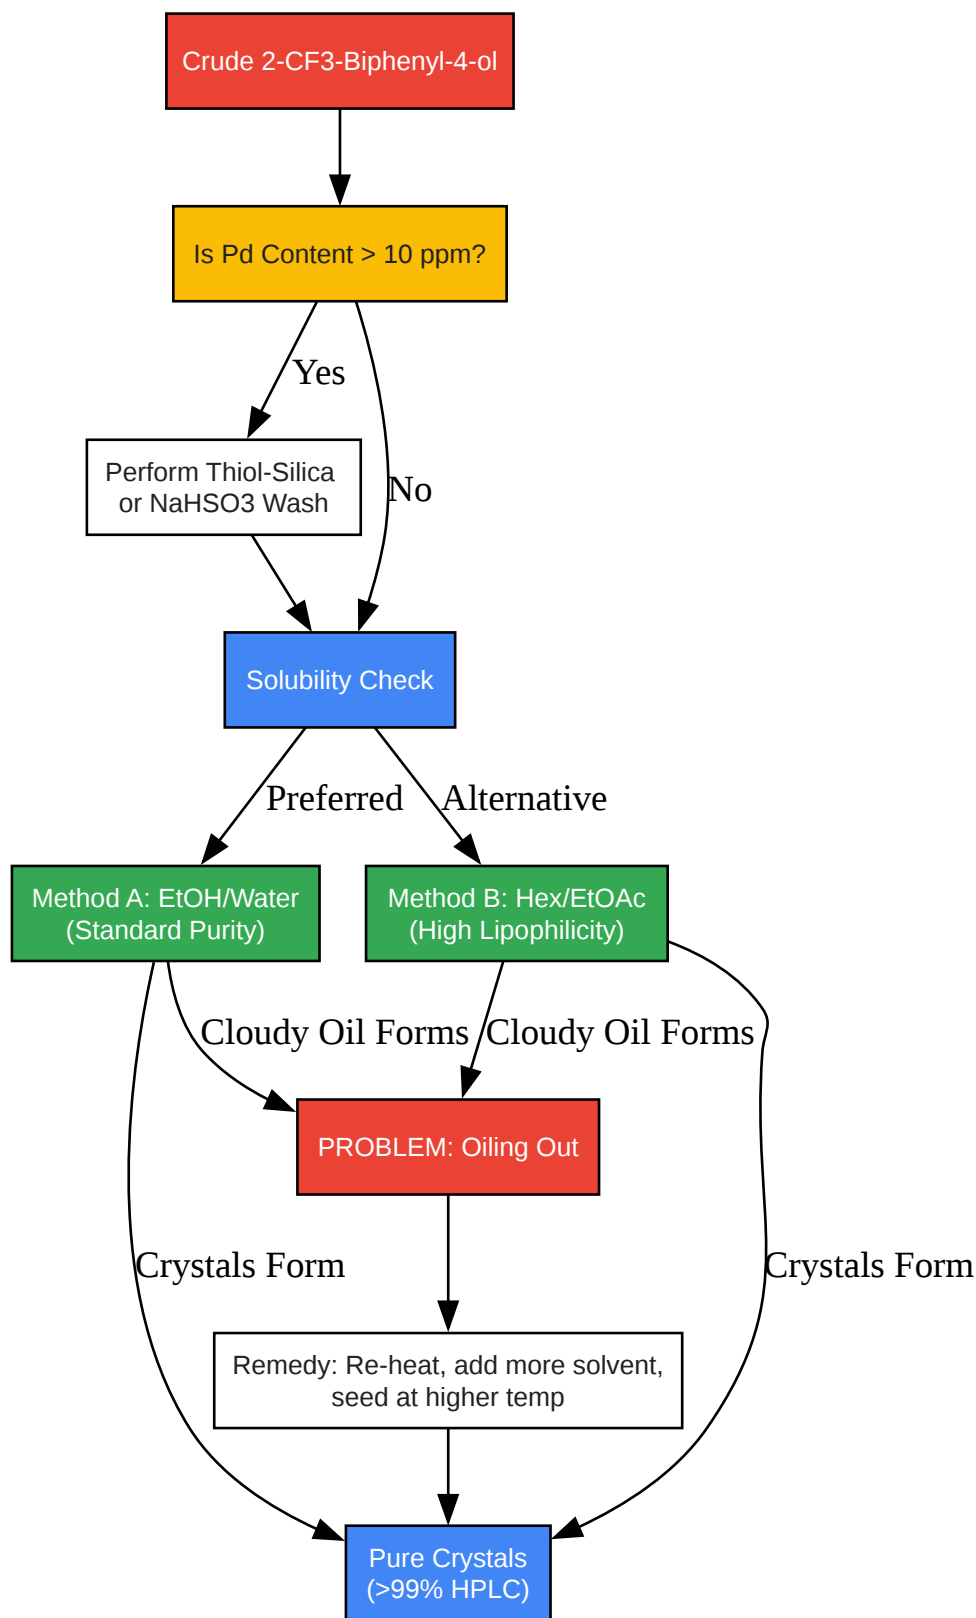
Crude 2-CF3-Biphenyl-4-ol

Is Pd Content > 10 ppm?

Yes

No

Perform Thiol-Silica or NaHSO3 Wash

Solubility Check

Preferred

Alternative

Method A: EtOH/Water (Standard Purity)

Method B: Hex/EtOAc (High Lipophilicity)

Cloudy Oil Forms

Cloudy Oil Forms

PROBLEM: Oiling Out

Crystals Form

Crystals Form

Remedy: Re-heat, add more solvent, seed at higher temp

Pure Crystals (>99% HPLC)